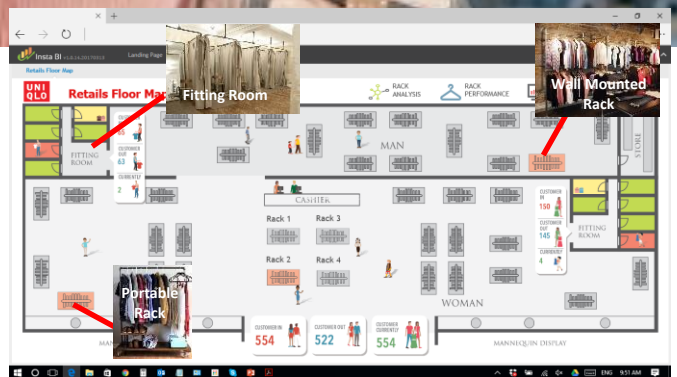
Insta BI

Landing Page

Retails Floor Map

UNI QLO

Retails Floor Map

Fitting Room

RACK ANALYSIS

RACK PERFORMANCE

Wall Mounted Rack

FITTING ROOM

CUSTOMER IN 65

CUSTOMER OUT 63

CURRENTLY 2

MAN

STORE

CASHIER

Rack 1

Rack 3

Rack 2

Rack 4

CUSTOMER IN 150

CUSTOMER OUT 145

CURRENTLY 4

FITTING ROOM

Portable Rack

WOMAN

MA

CUSTOMER IN 554

CUSTOMER OUT 522

CUSTOMER CURRENTLY 554

MANNEQUIN DISPLAY

ENG 9:51 AM